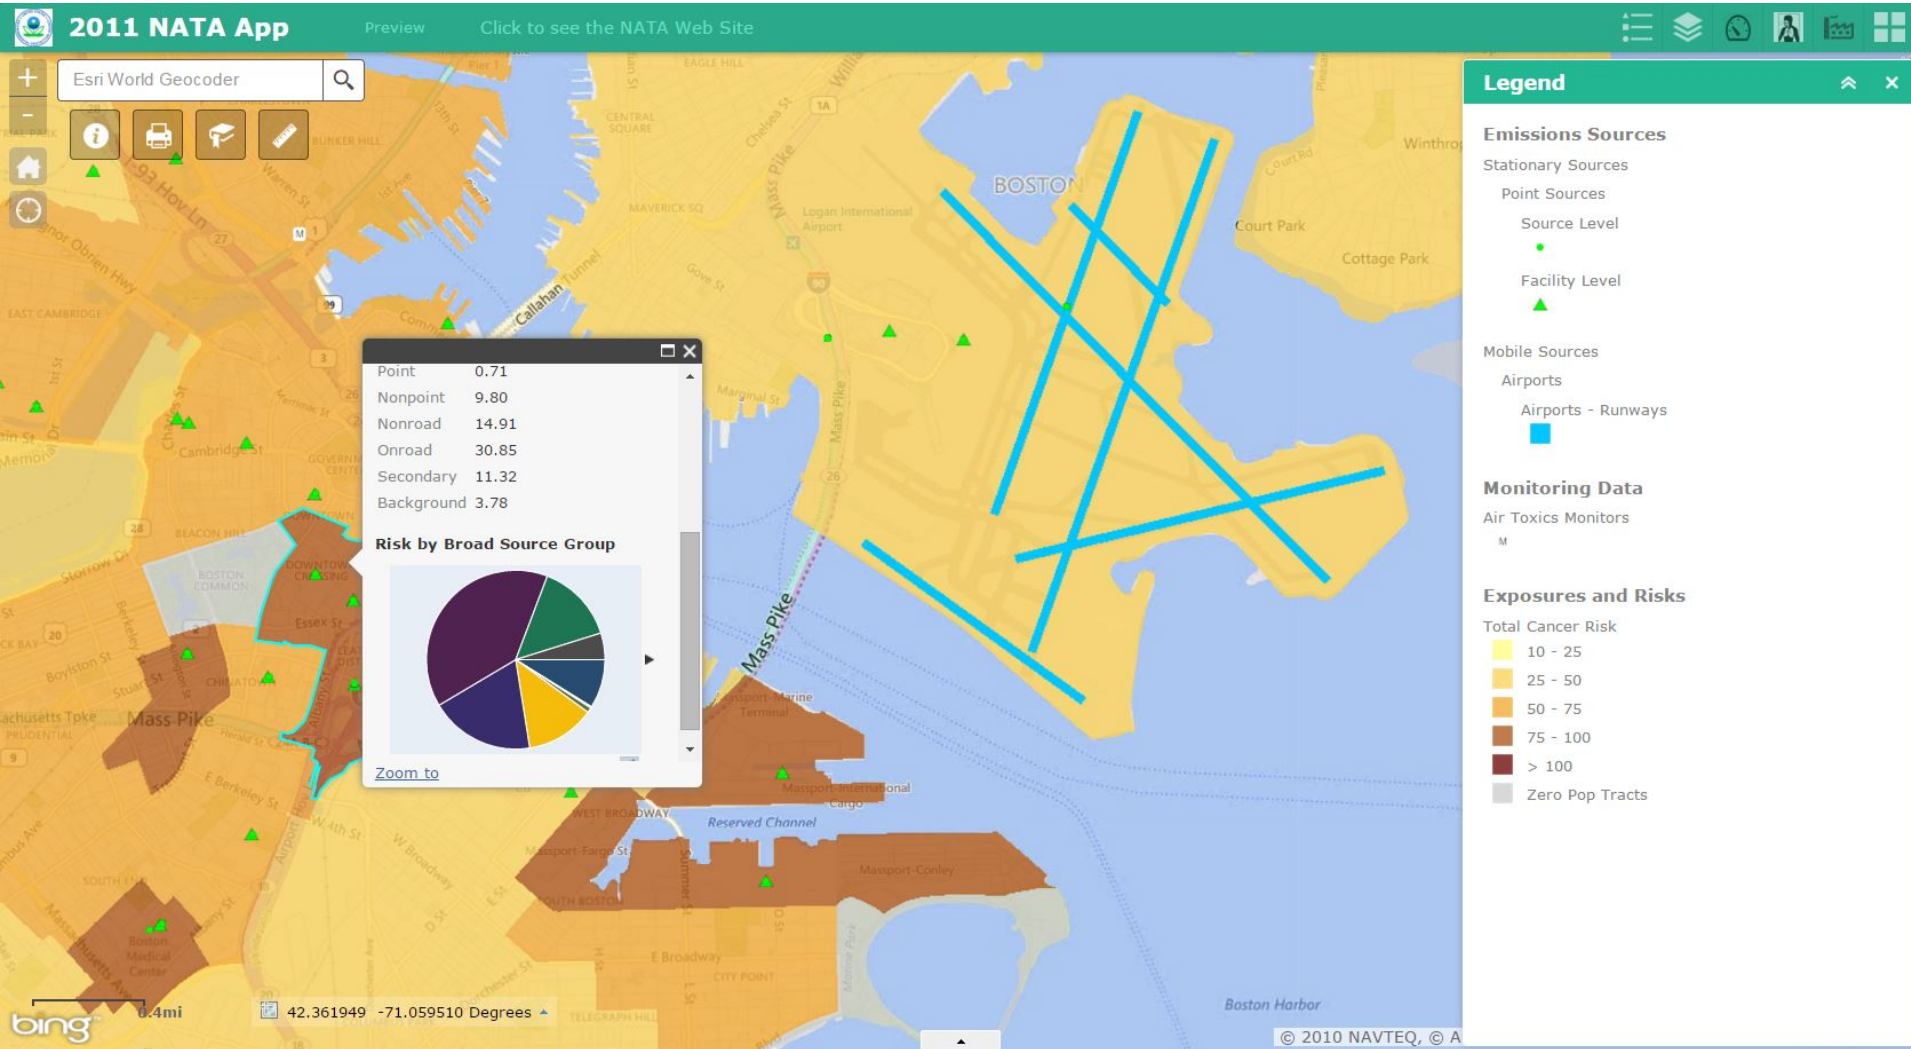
2011 NATA App Preview Click to see the NATA Web Site

Esri World Geocoder

| Point | 0.71 |
|---|---|
| Nonpoint | 9.80 |
| Nonroad | 14.91 |
| Onroad | 30.85 |
| Secondary | 11.32 |
| Background | 3.78 |

Risk by Broad Source Group

Zoom to

Legend

Emissions Sources
Stationary Sources
Point Sources
Source Level
Facility Level
Mobile Sources
Airports
Airports - Runways

Monitoring Data
Air Toxics Monitors
M

Exposures and Risks
Total Cancer Risk
10 - 25
25 - 50
50 - 75
75 - 100
> 100
Zero Pop Tracts

BOSTON
Court Park
Cottage Park
Winthrop
Logan International Airport
MAVERICK SQ
CENTRAL SQUARE
EAGLE HILL
Callahan Tunnel
Mass Pike
Mass Pike
Marginal St
Reserved Channel
Massport-Marine Terminal
Massport-International Cargo
Massport-Conley
Massport-Fargo St
WEST BROADWAY
SOUTH BOSTON
E Broadway
CITY POINT
Boston Harbor
BEACON HILL
BOSTON COMMON
DOWNTOWN CROSSING
Essex St
CHINATOWN
Boylston St
Stuart St
Massachusetts Tpke
PRUDENTIAL
E Berkeley St
W 4th St
W Broadway
SOUTH END
Boston Medical Center
EAST CAMBRIDGE
Cambridge St
GOVERNMENT CENTER
BUNKER HILL
Storrow Dr
Berkeley St
Albany St
Massachusetts Ave
Gove St
Chelsea St
Msgr O'Brien Hwy
Commercial St
1A
1
3
20
28
9
90
93
99
26
27

bing 0.4mi
42.361949 -71.059510 Degrees
© 2010 NAVTEQ, © A